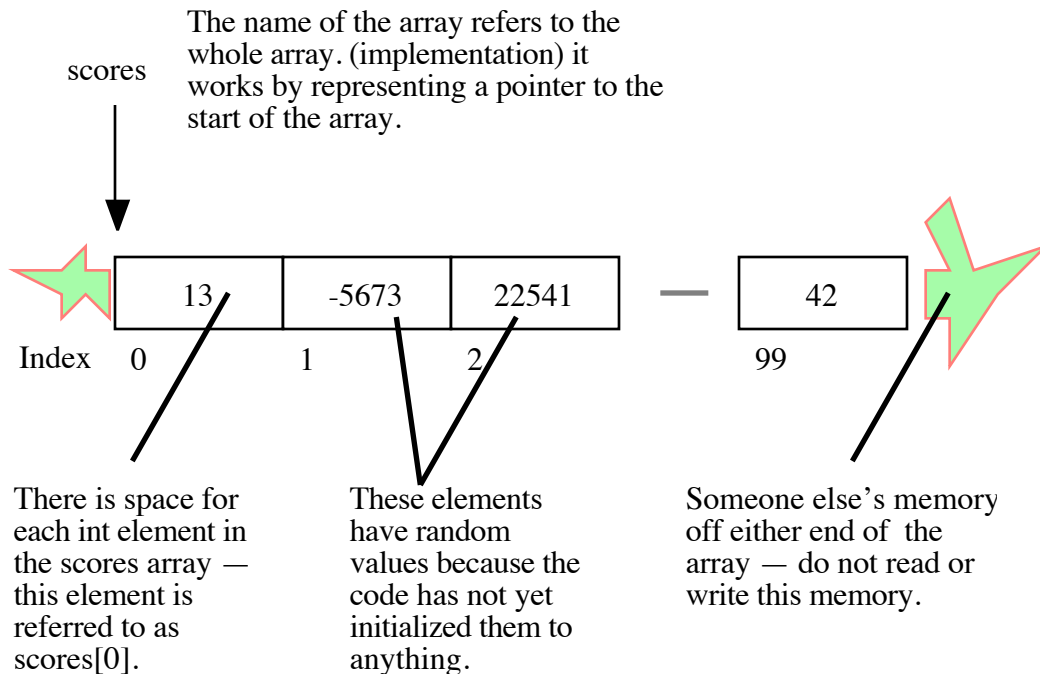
scores

The name of the array refers to the whole array. (implementation) it works by representing a pointer to the start of the array.

| 13 | -5673 | 22541 | | 42 |

Index 0 1 2 99

There is space for each int element in the scores array — this element is referred to as scores[0].

These elements have random values because the code has not yet initialized them to anything.

Someone else's memory off either end of the array — do not read or write this memory.